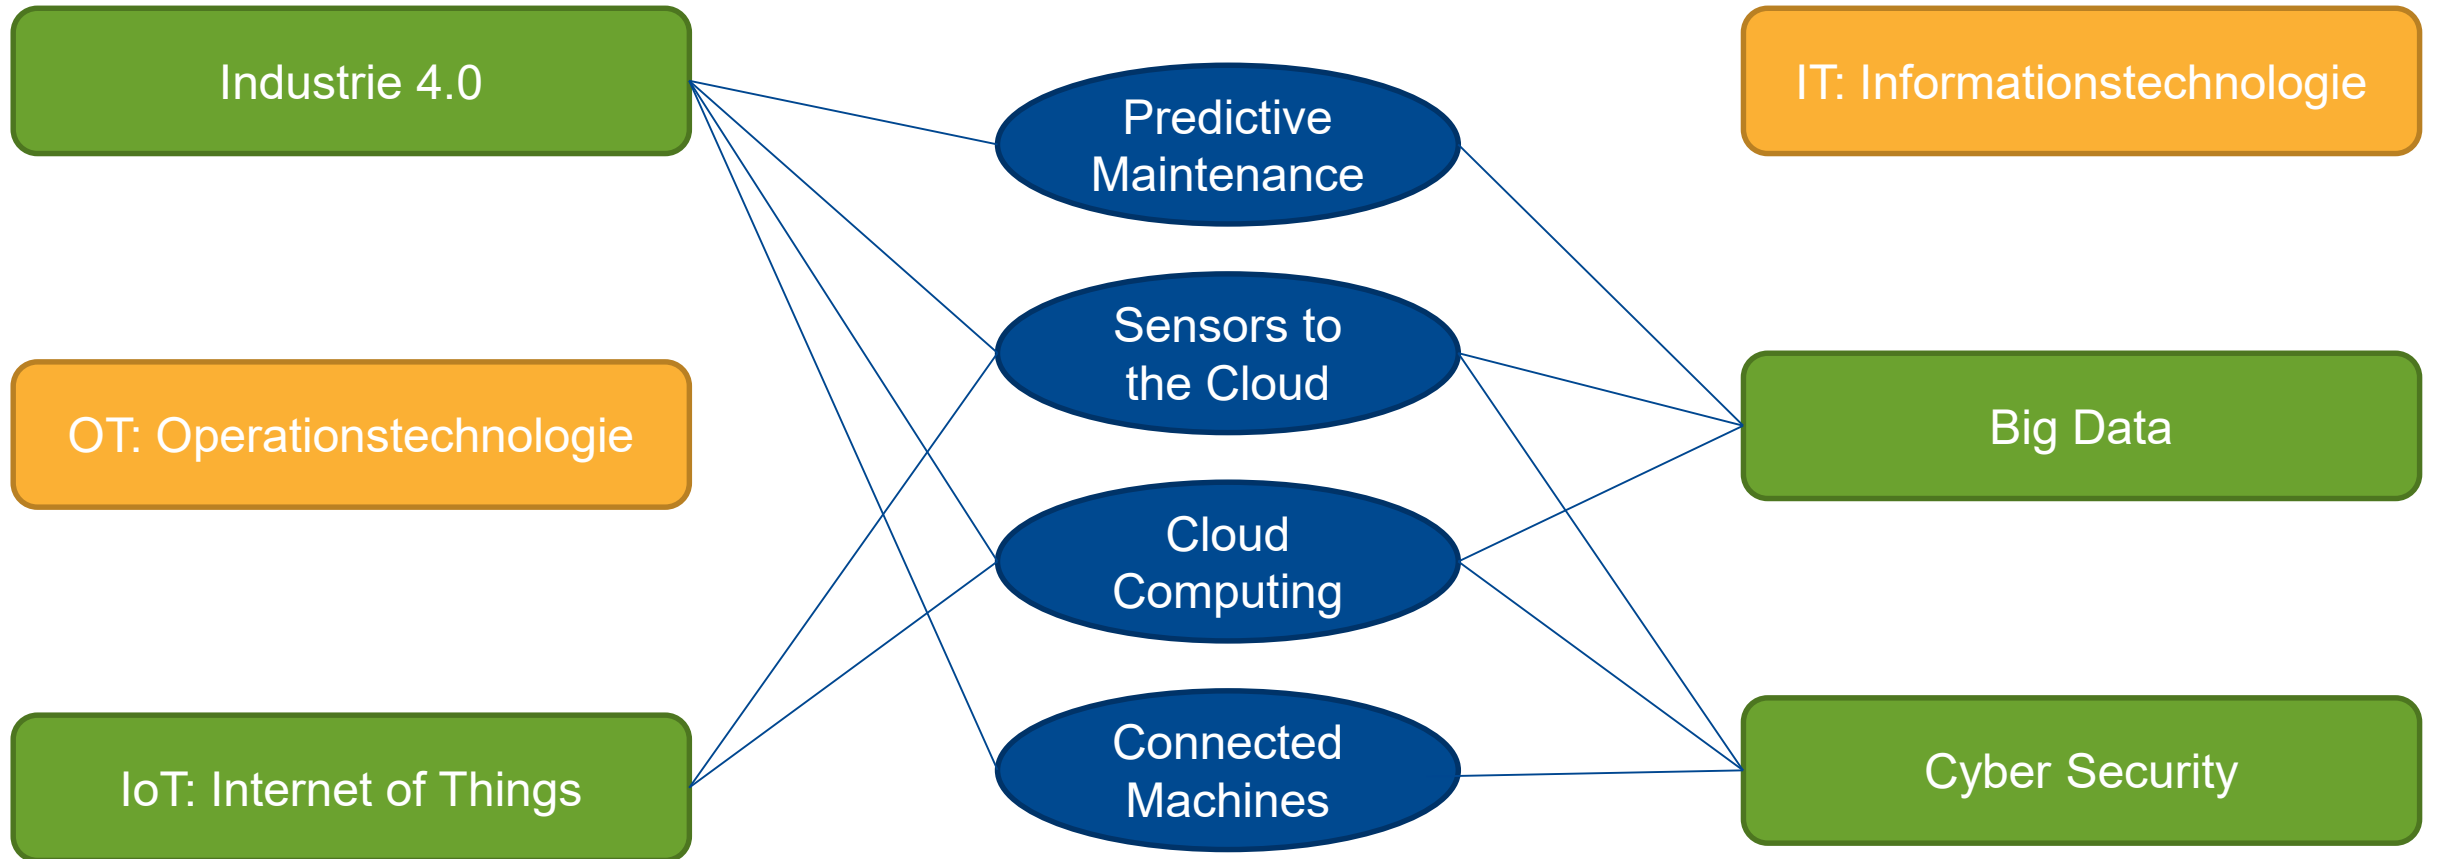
Industrie 4.0

Predictive Maintenance

IT: Informationstechnologie

Sensors to the Cloud

OT: Operationstechnologie

Big Data

Cloud Computing

IoT: Internet of Things

Connected Machines

Cyber Security